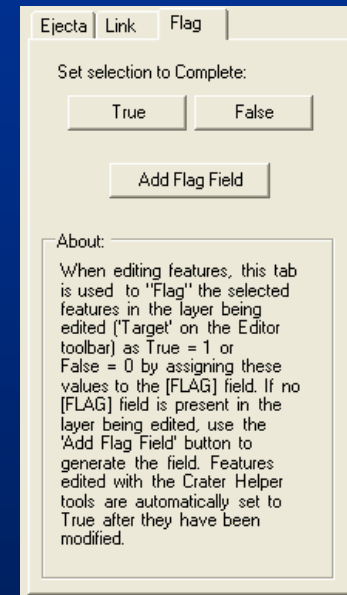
Ejecta | Link | Flag

Set selection to Complete:

True

False

Add Flag Field

About:

When editing features, this tab is used to "Flag" the selected features in the layer being edited ('Target' on the Editor toolbar) as True = 1 or False = 0 by assigning these values to the [FLAG] field. If no [FLAG] field is present in the layer being edited, use the 'Add Flag Field' button to generate the field. Features edited with the Crater Helper tools are automatically set to True after they have been modified.